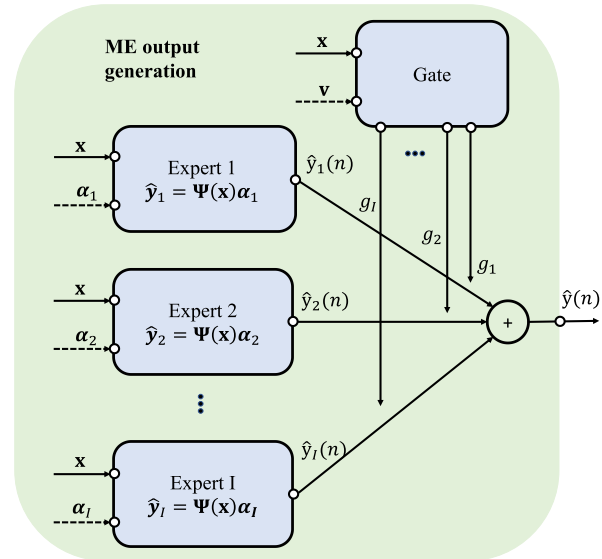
ME output generation

$\mathbf{x}$

$\mathbf{v}$

Gate

$\mathbf{x}$

$\boldsymbol{\alpha}_1$

Expert 1
$\widehat{\boldsymbol{y}}_1 = \boldsymbol{\Psi}(\mathbf{x})\boldsymbol{\alpha}_1$

$\hat{y}_1(n)$

$g_I$

$g_2$

$g_1$

$\mathbf{x}$

$\boldsymbol{\alpha}_2$

Expert 2
$\widehat{\boldsymbol{y}}_2 = \boldsymbol{\Psi}(\mathbf{x})\boldsymbol{\alpha}_2$

$\hat{y}_2(n)$

$+$

$\hat{y}(n)$

$\hat{y}_I(n)$

$\mathbf{x}$

$\boldsymbol{\alpha}_I$

Expert I
$\widehat{\boldsymbol{y}}_I = \boldsymbol{\Psi}(\mathbf{x})\boldsymbol{\alpha}_I$